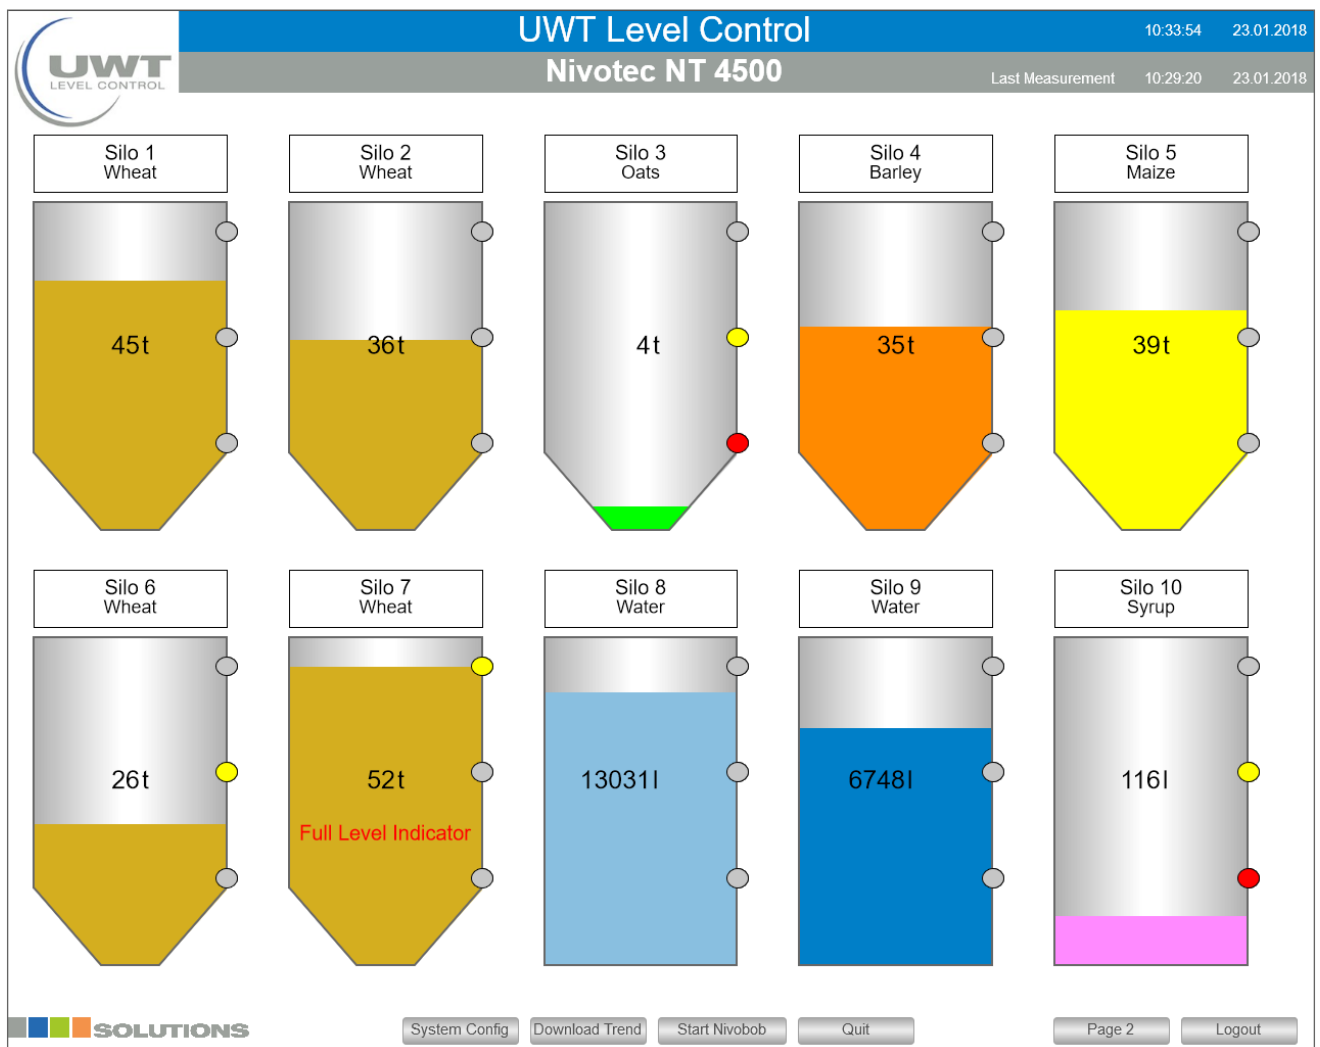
UWT
LEVEL CONTROL

UWT Level Control
10:33:54 23.01.2018
Nivotec NT 4500
Last Measurement 10:29:20 23.01.2018

Silo 1
Wheat
45t

Silo 2
Wheat
36t

Silo 3
Oats
4t

Silo 4
Barley
35t

Silo 5
Maize
39t

Silo 6
Wheat
26t

Silo 7
Wheat
52t
Full Level Indicator

Silo 8
Water
13031l

Silo 9
Water
6748l

Silo 10
Syrup
116l

SOLUTIONS

System Config
Download Trend
Start Nivobob
Quit
Page 2
Logout